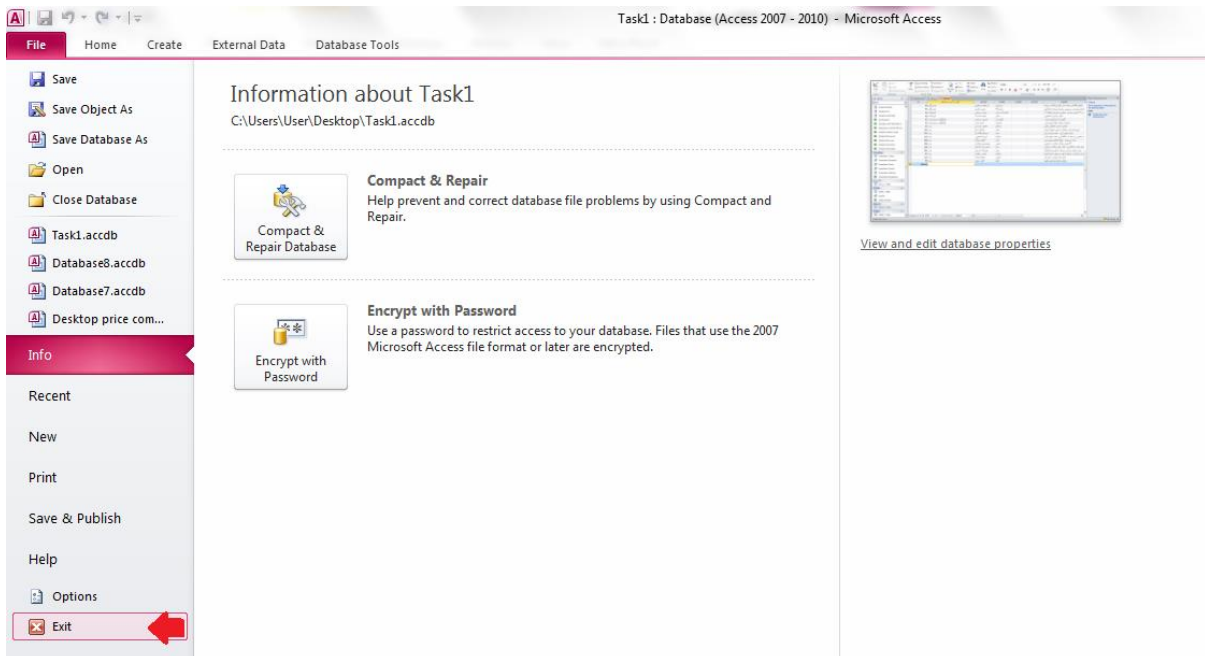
Task1 : Database (Access 2007 - 2010) - Microsoft Access

File Home Create External Data Database Tools

Save
Save Object As
Save Database As
Open
Close Database
Task1.accdb
Database8.accdb
Database7.accdb
Desktop price com...
Info
Recent
New
Print
Save & Publish
Help
Options
Exit

Information about Task1
C:\Users\User\Desktop\Task1.accdb

Compact & Repair Database

Compact & Repair
Help prevent and correct database file problems by using Compact and Repair.

Encrypt with Password

Encrypt with Password
Use a password to restrict access to your database. Files that use the 2007 Microsoft Access file format or later are encrypted.

View and edit database properties